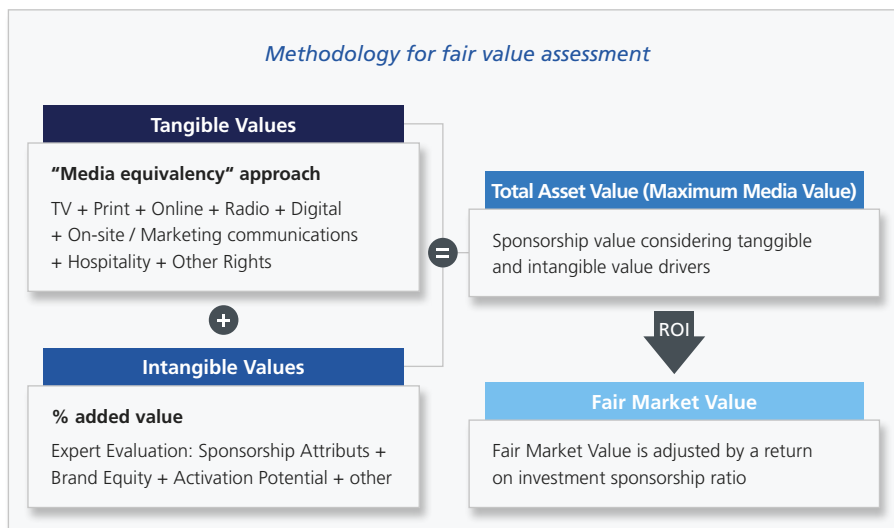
Methodology for fair value assessment

Tangible Values

"Media equivalency" approach

TV + Print + Online + Radio + Digital + On-site / Marketing communications + Hospitality + Other Rights

+

Intangible Values

% added value

Expert Evaluation: Sponsorship Attributs + Brand Equity + Activation Potential + other

=

Total Asset Value (Maximum Media Value)

Sponsorship value considering tanggible and intangible value drivers

ROI

Fair Market Value

Fair Market Value is adjusted by a return on investment sponsorship ratio